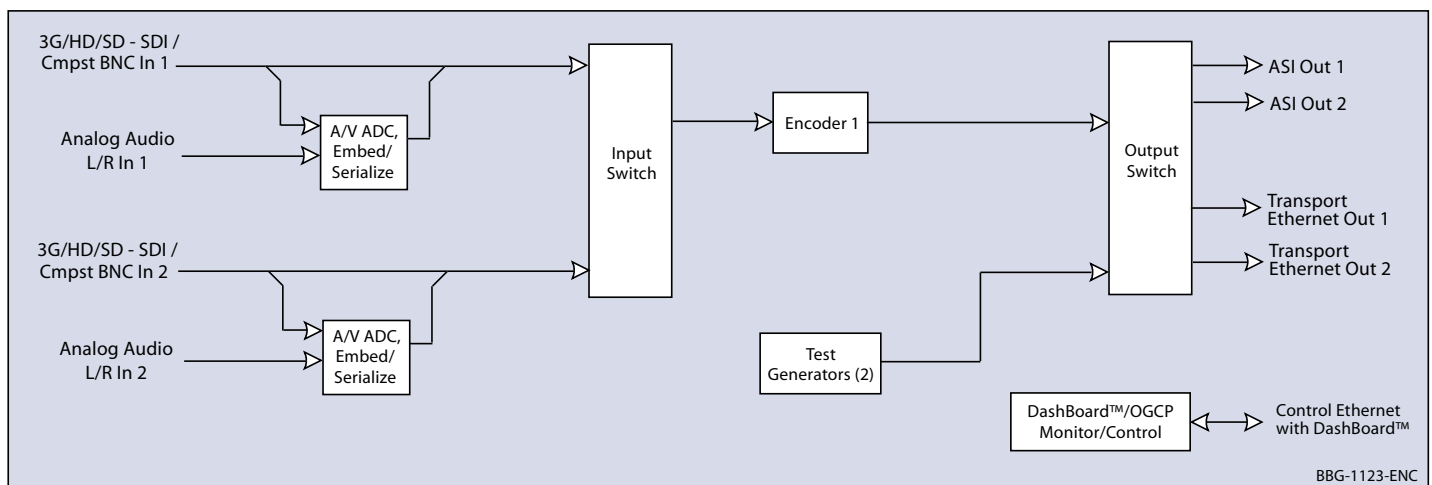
3G/HD/SD - SDI / Cmpst BNC In 1

Analog Audio L/R In 1

A/V ADC, Embed/ Serialize

3G/HD/SD - SDI / Cmpst BNC In 2

Analog Audio L/R In 2

A/V ADC, Embed/ Serialize

Input Switch

Encoder 1

Test Generators (2)

Output Switch

ASI Out 1

ASI Out 2

Transport Ethernet Out 1

Transport Ethernet Out 2

DashBoard™/OGCP Monitor/Control

Control Ethernet with DashBoard™

BBG-1123-ENC